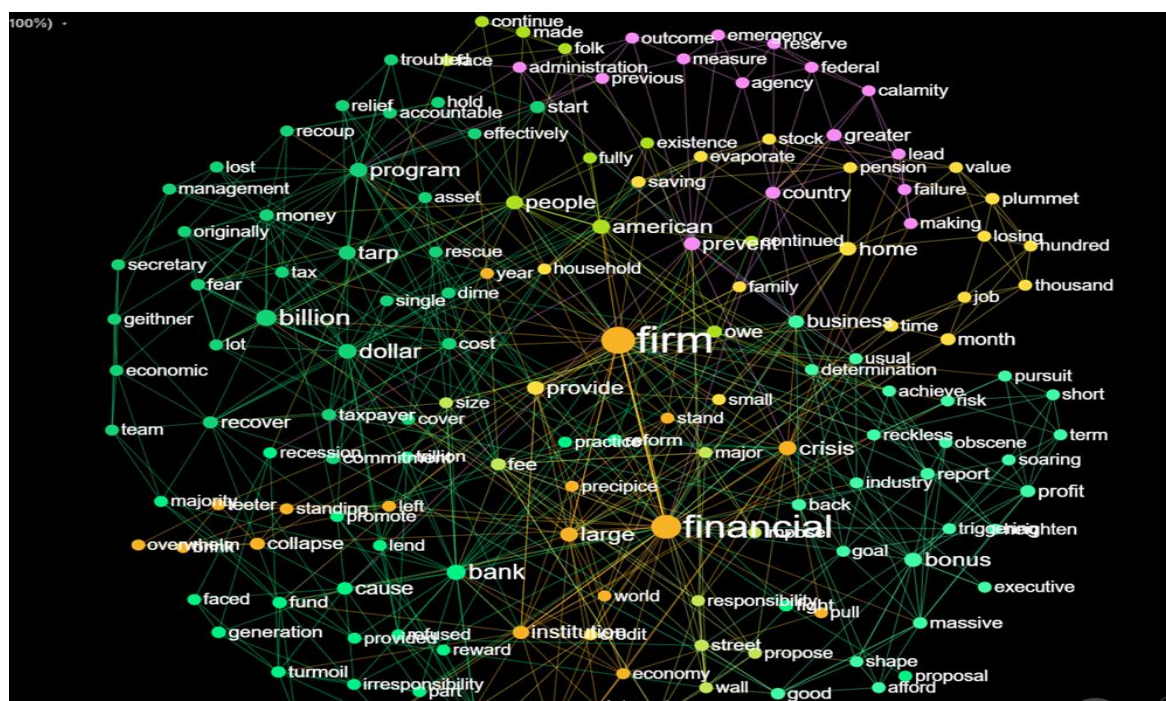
100%)

continue
made
folk
outcome
emergency
reserve
troubled
face
administration
measure
federal
previous
agency
calamity
relief
hold
accountable
start
recoup
effectively
stock
greater
existence
lead
fully
evaporate
pension
value
lost
program
saving
failure
management
asset
people
country
plummet
money
making
originally
american
prevent
continued
losing
hundred
tarp
rescue
home
secretary
tax
year
household
fear
family
thousand
single
dime
job
geithner
billion
firm
owe
business
time
month
lot
dollar
cost
usual
economic
determination
pursuit
provide
achieve
short
size
small
risk
team
recover
taxpayer
cover
stand
reckless
term
practice
reform
obscene
recession
commitment
trillion
major
crisis
fee
soaring
industry
report
majority
teeter
standing
left
precipice
profit
promote
back
overwhelm
collapse
lend
large
financial
impose
trigger
heighten
goal
bonus
bank
cause
executive
faced
fund
world
responsibility
fight
pull
generation
provide
refused
institution
credit
massive
reward
street
propose
shape
turmoil
economy
proposal
irresponsibility
part
wall
good
afford